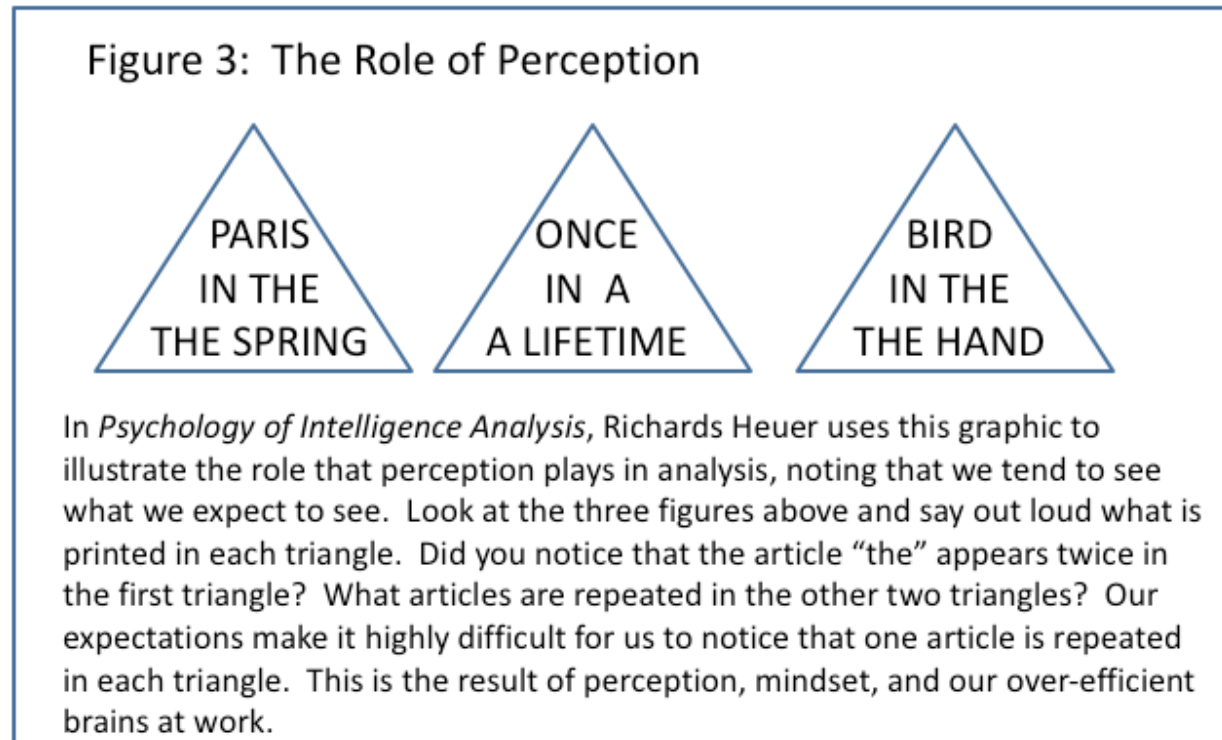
Figure 3: The Role of Perception

PARIS
IN THE
THE SPRING

ONCE
IN A
A LIFETIME

BIRD
IN THE
THE HAND

In *Psychology of Intelligence Analysis*, Richards Heuer uses this graphic to illustrate the role that perception plays in analysis, noting that we tend to see what we expect to see. Look at the three figures above and say out loud what is printed in each triangle. Did you notice that the article “the” appears twice in the first triangle? What articles are repeated in the other two triangles? Our expectations make it highly difficult for us to notice that one article is repeated in each triangle. This is the result of perception, mindset, and our over-efficient brains at work.